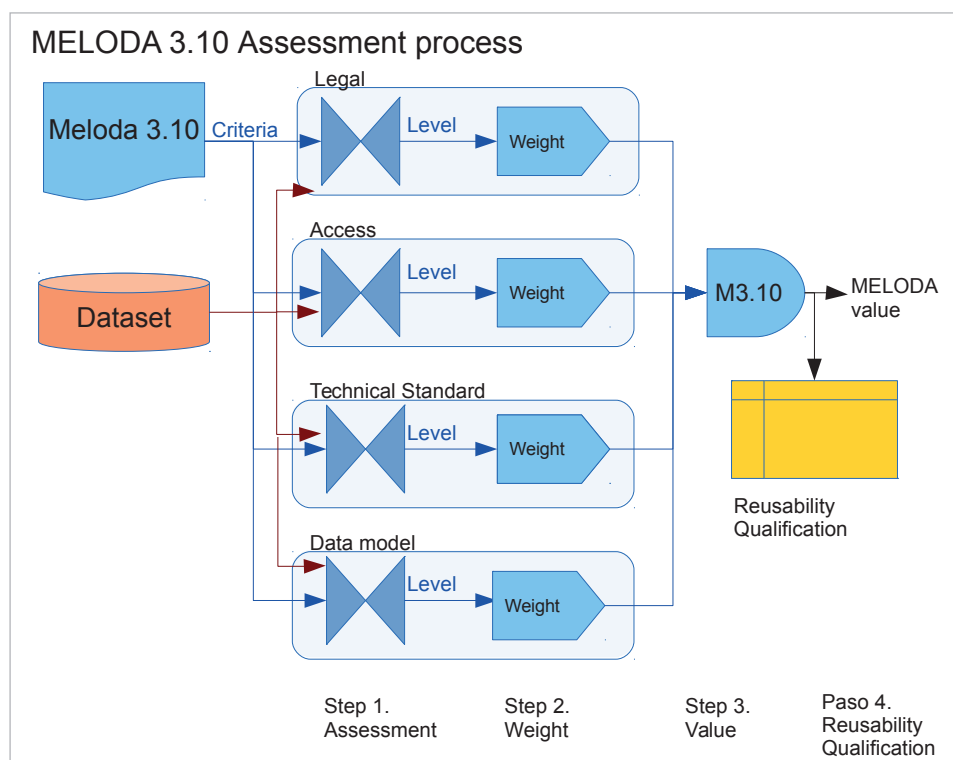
MELODA 3.10 Assessment process

Meloda 3.10

Criteria

Dataset

Legal

Level

Weight

Access

Level

Weight

Technical Standard

Level

Weight

Data model

Level

Weight

M3.10

MELODA value

Reusability Qualification

Step 1. Assessment

Step 2. Weight

Step 3. Value

Paso 4. Reusability Qualification